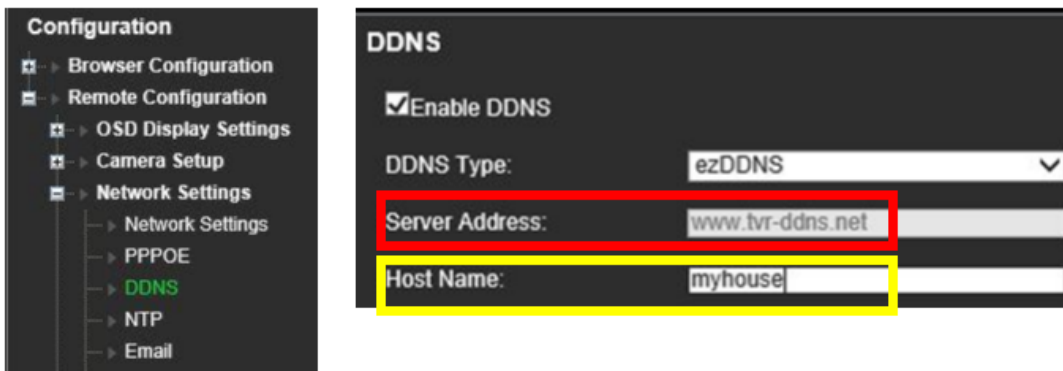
Configuration
Browser Configuration
Remote Configuration
OSD Display Settings
Camera Setup
Network Settings
Network Settings
PPPOE
DDNS
NTP
Email

DDNS
Enable DDNS
DDNS Type: ezDDNS
Server Address: www.tvr-ddns.net
Host Name: myhouse